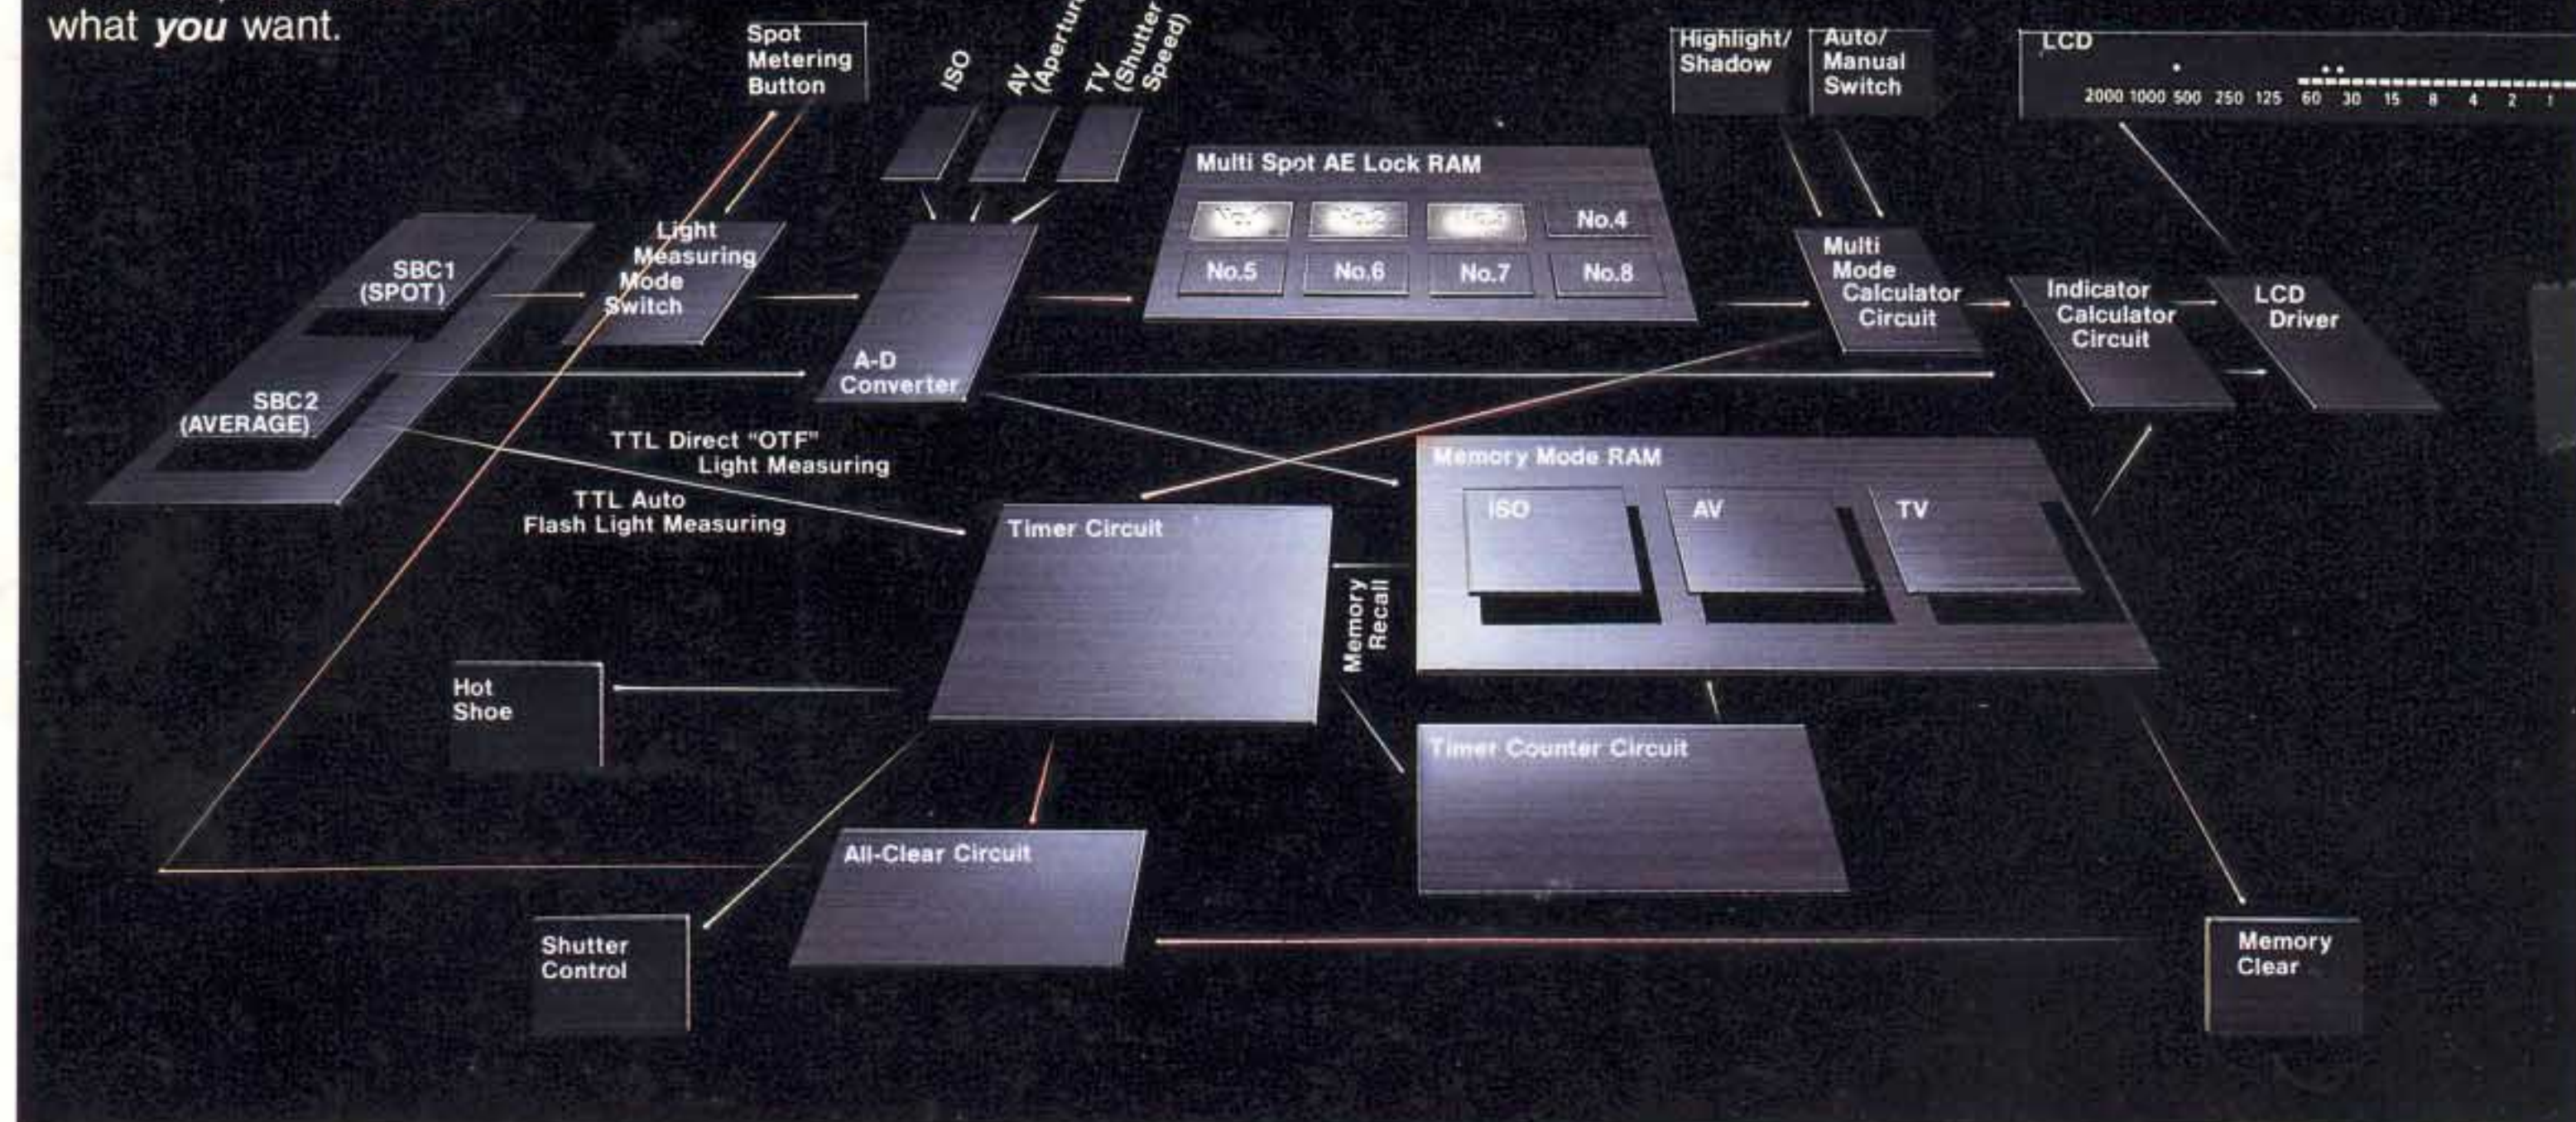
what *you* want.

Spot Metering Button

ISO

AV (Apertur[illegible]

TV (Shutter Speed)

Highlight/ Shadow

Auto/ Manual Switch

LCD

2000 1000 500 250 125 60 30 15 8 4 2 1

Multi Spot AE Lock RAM

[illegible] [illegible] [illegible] No.4

No.5 No.6 No.7 No.8

SBC1 (SPOT)

Light Measuring Mode Switch

A-D Converter

Multi Mode Calculator Circuit

Indicator Calculator Circuit

LCD Driver

SBC2 (AVERAGE)

TTL Direct "OTF" Light Measuring

TTL Auto Flash Light Measuring

Memory Mode RAM

ISO

AV

TV

Timer Circuit

Memory Recall

Hot Shoe

Timer Counter Circuit

All-Clear Circuit

Shutter Control

Memory Clear